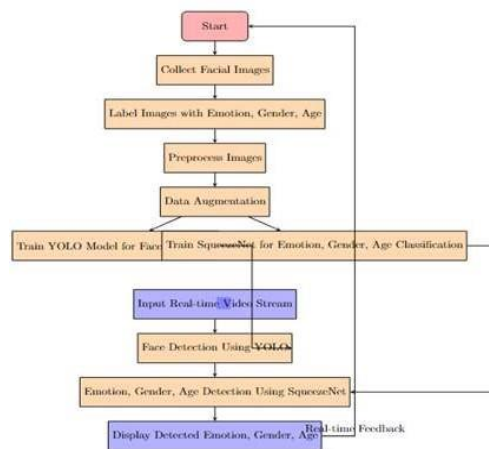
Start

Collect Facial Images

Label Images with Emotion, Gender, Age

Preprocess Images

Data Augmentation

Train YOLO Model for Face

Train SqueezeNet for Emotion, Gender, Age Classification

Input Real-time Video Stream

Face Detection Using YOLO

Emotion, Gender, Age Detection Using SqueezeNet

Display Detected Emotion, Gender, Age

Real-time Feedback